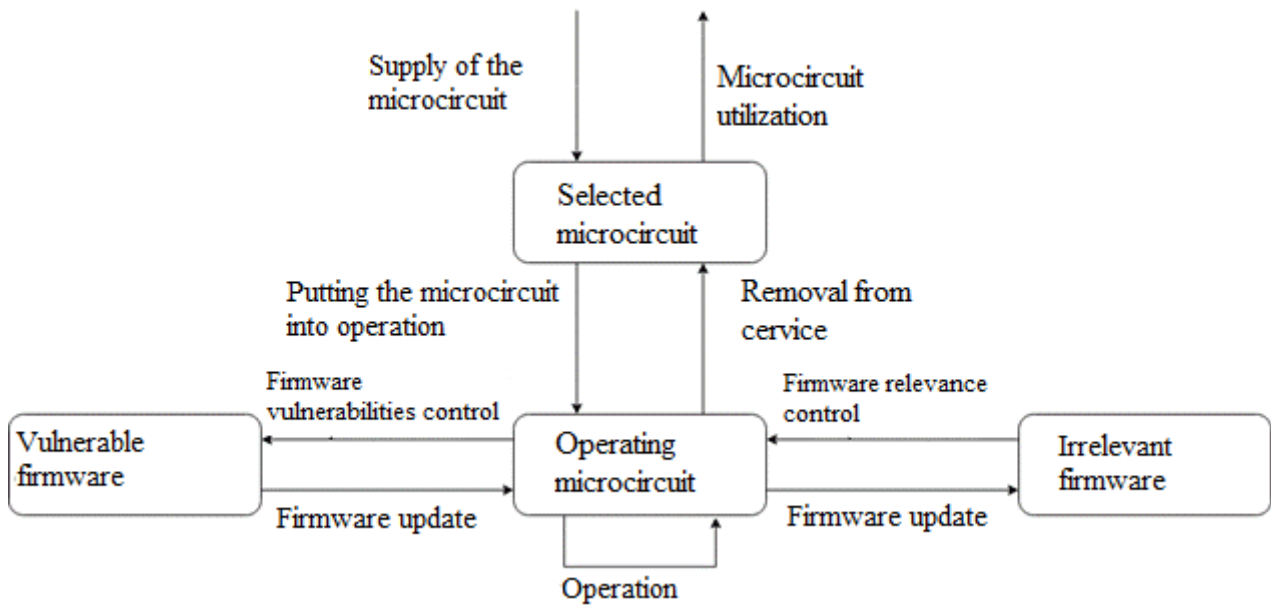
Supply of the microcircuit

Microcircuit utilization

Selected microcircuit

Putting the microcircuit into operation

Removal from cervice

Firmware vulnerabilities control

Firmware relevance control

Vulnerable firmware

Operating microcircuit

Irrelevant firmware

Firmware update

Firmware update

Operation